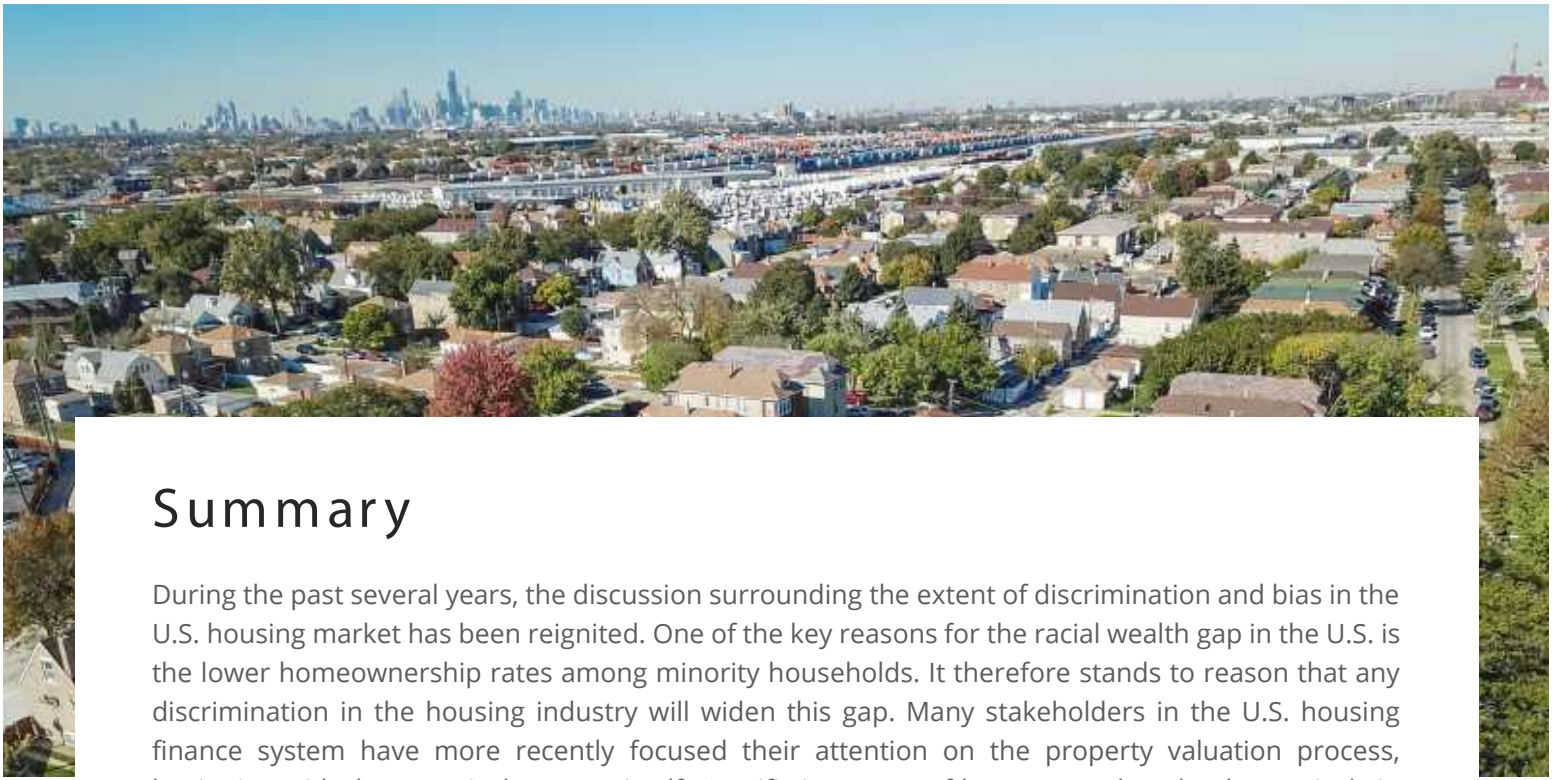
Summary

During the past several years, the discussion surrounding the extent of discrimination and bias in the U.S. housing market has been reignited. One of the key reasons for the racial wealth gap in the U.S. is the lower homeownership rates among minority households. It therefore stands to reason that any discrimination in the housing industry will widen this gap. Many stakeholders in the U.S. housing finance system have more recently focused their attention on the property valuation process, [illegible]